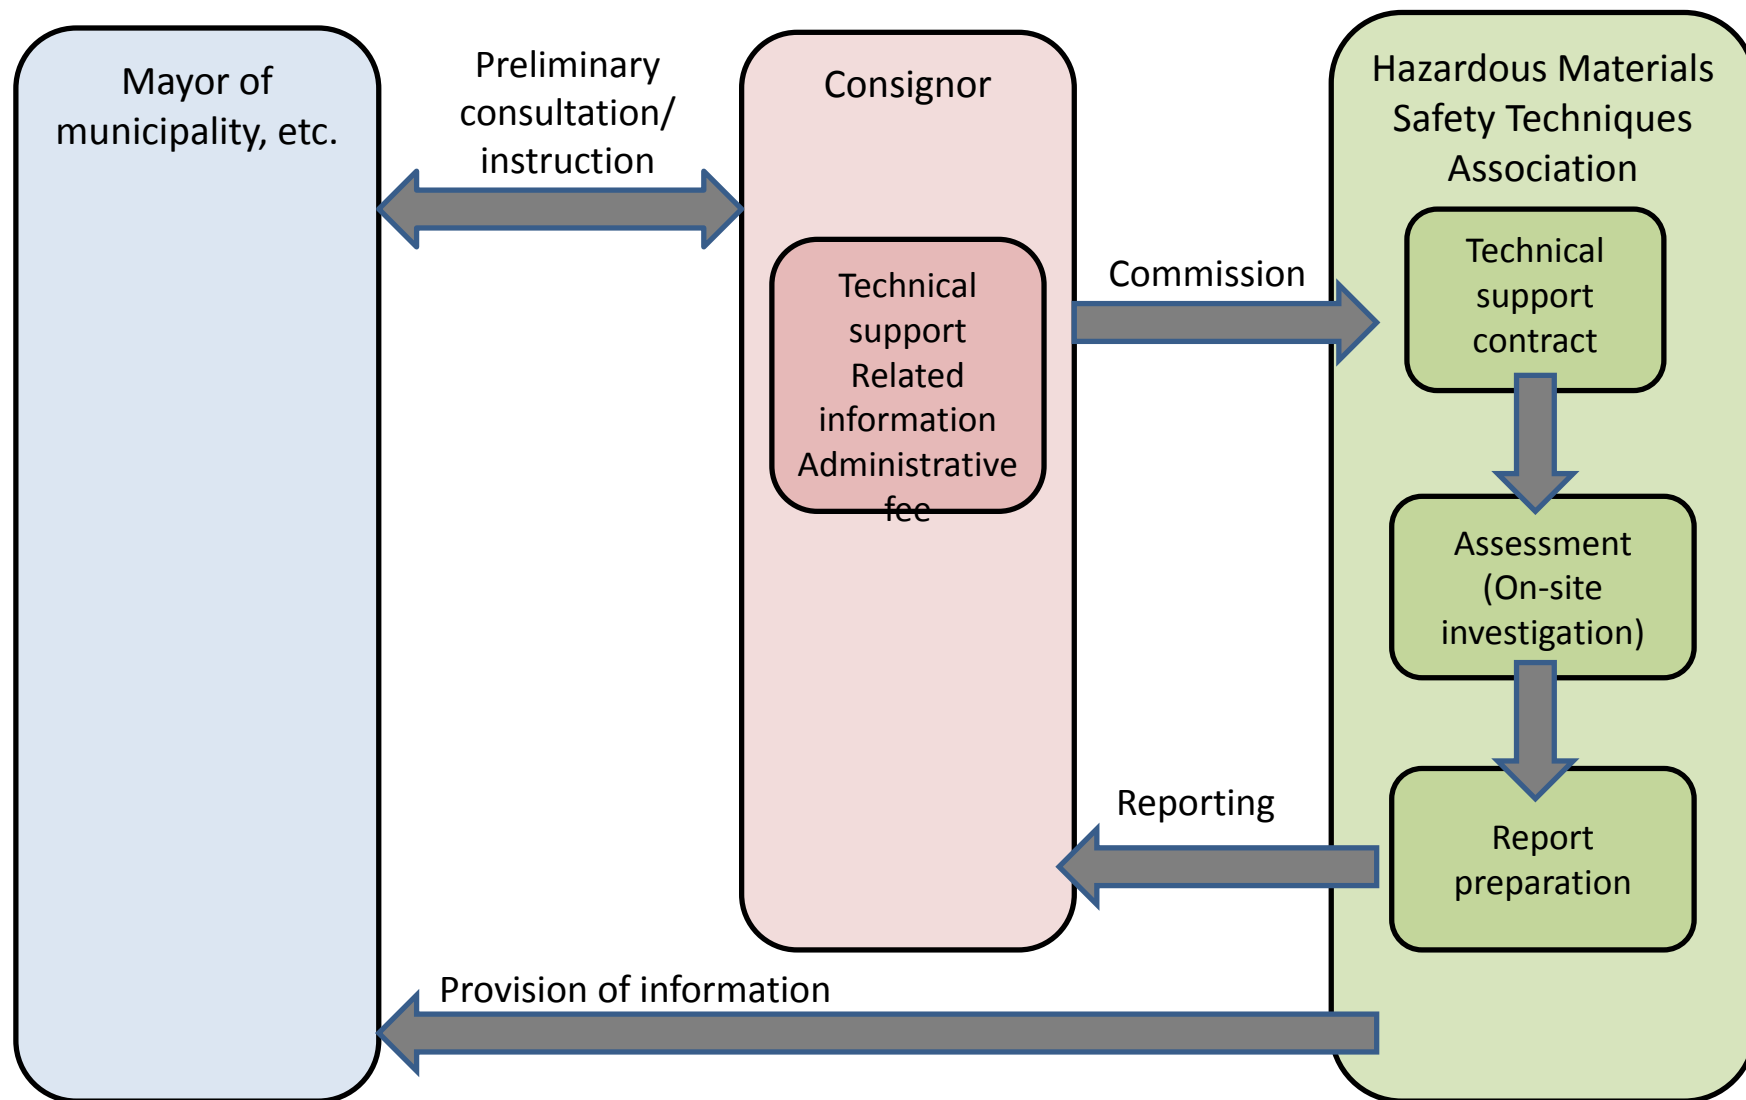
Mayor of municipality, etc.

Preliminary consultation/ instruction

Consignor

Technical support Related information Administrative fee

Commission

Hazardous Materials Safety Techniques Association

Technical support contract

Assessment (On-site investigation)

Report preparation

Reporting

Provision of information